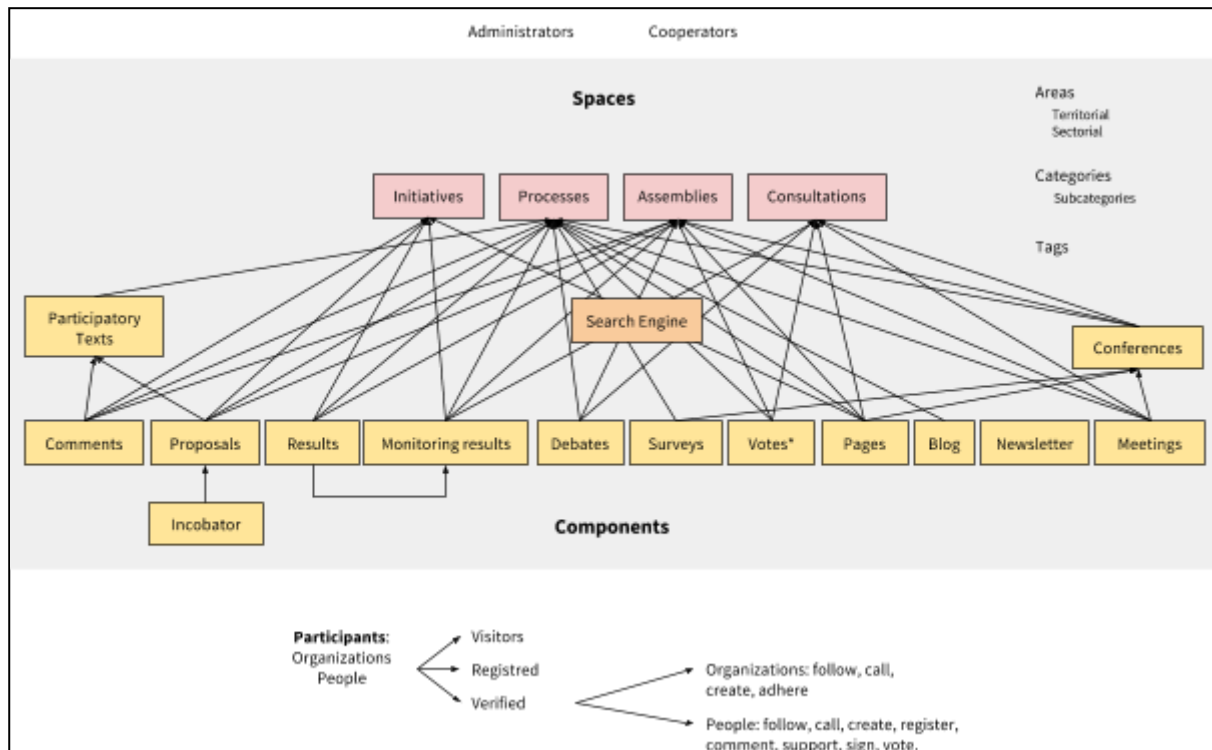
Administrators Cooperators

Spaces

Areas
Territorial
Sectorial

Categories
Subcategories

Tags

Initiatives
Processes
Assemblies
Consultations

Participatory Texts

Search Engine

Conferences

Comments
Proposals
Results
Monitoring results
Debates
Surveys
Votes*
Pages
Blog
Newsletter
Meetings

Incobator

Components

Participants: Organizations People

Visitors
Registred
Verified

Organizations: follow, call, create, adhere

People: follow, call, create, register, comment, support, sign, vote,